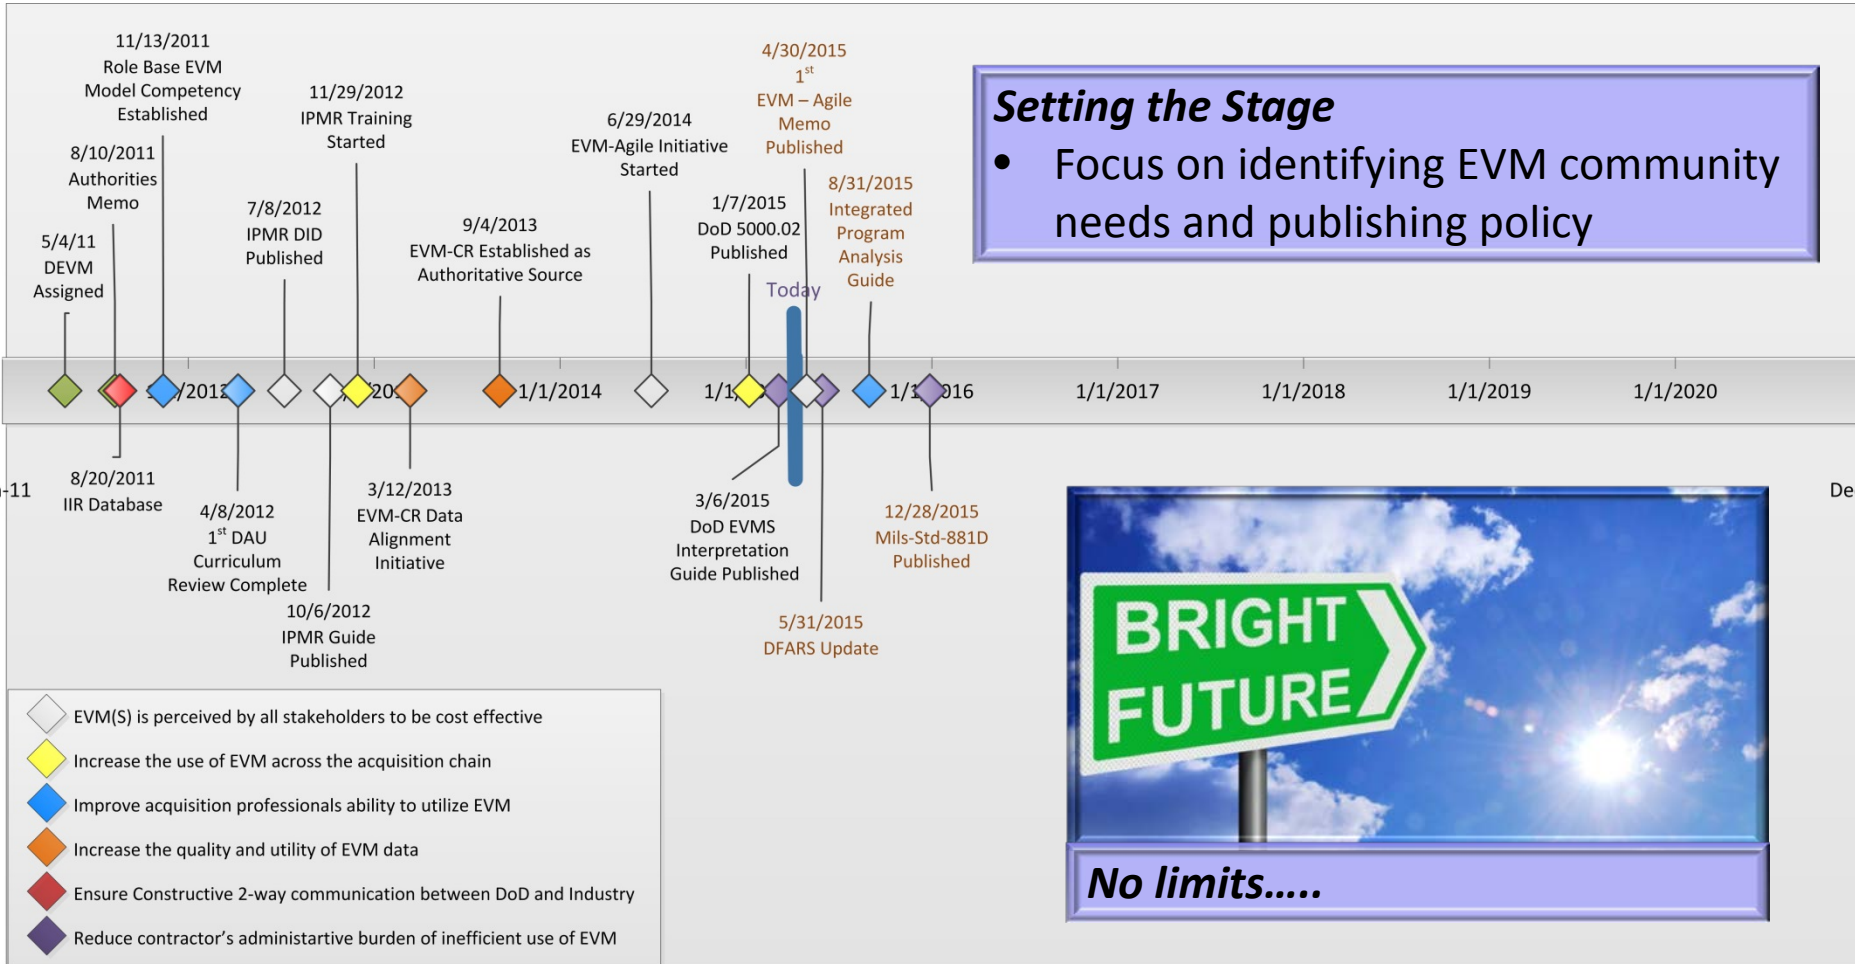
11/13/2011
Role Base EVM Model Competency Established

11/29/2012
IPMR Training Started

4/30/2015
$1^{st}$
EVM – Agile Memo Published

6/29/2014
EVM-Agile Initiative Started

8/10/2011
Authorities Memo

7/8/2012
IPMR DID Published

9/4/2013
EVM-CR Established as Authoritative Source

1/7/2015
DoD 5000.02 Published

8/31/2015
Integrated Program Analysis Guide

5/4/11
DEVM Assigned

Today

Setting the Stage
• Focus on identifying EVM community needs and publishing policy

/2012 | 201 | 1/1/2014 | 1/1 | 1/1 | 016 | 1/1/2017 | 1/1/2018 | 1/1/2019 | 1/1/2020

-11

De

8/20/2011
IIR Database

4/8/2012
$1^{st}$ DAU Curriculum Review Complete

3/12/2013
EVM-CR Data Alignment Initiative

3/6/2015
DoD EVMS Interpretation Guide Published

12/28/2015
Mils-Std-881D Published

10/6/2012
IPMR Guide Published

5/31/2015
DFARS Update

EVM(S) is perceived by all stakeholders to be cost effective
Increase the use of EVM across the acquisition chain
Improve acquisition professionals ability to utilize EVM
Increase the quality and utility of EVM data
Ensure Constructive 2-way communication between DoD and Industry
Reduce contractor’s administartive burden of inefficient use of EVM

BRIGHT FUTURE

No limits.....